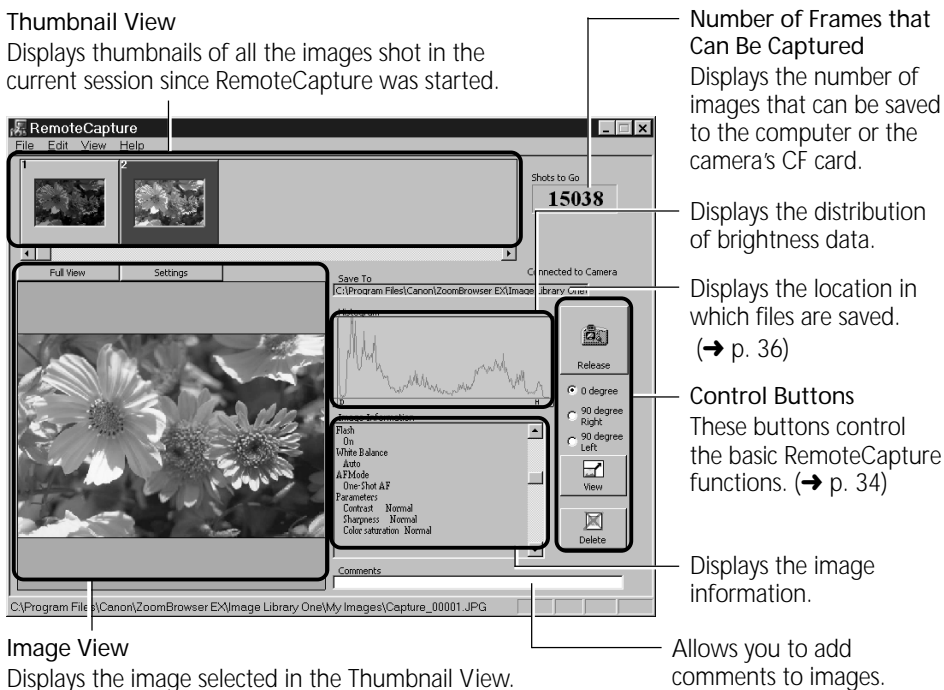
Thumbnail View
Displays thumbnails of all the images shot in the current session since RemoteCapture was started.

RemoteCapture
File Edit View Help
1
2
Shots to Go
15038
Full View
Settings
Save To
C:\Program Files\Canon\ZoomBrowser EX\Image Library One\
Connected to Camera
Histogram
Release
0 degree
90 degree Right
90 degree Left
View
Delete
Image Information
Flash
On
White Balance
Auto
AFMode
One-Shot AF
Parameters
Contrast Normal
Sharpness Normal
Color saturation Normal
Comments
C:\Program Files\Canon\ZoomBrowser EX\Image Library One\My Images\Capture_00001.JPG

Number of Frames that Can Be Captured
Displays the number of images that can be saved to the computer or the camera's CF card.

Displays the distribution of brightness data.

Displays the location in which files are saved. (➜ p. 36)

Control Buttons
These buttons control the basic RemoteCapture functions. (➜ p. 34)

Displays the image information.

Image View
Displays the image selected in the Thumbnail View.

Allows you to add comments to images.